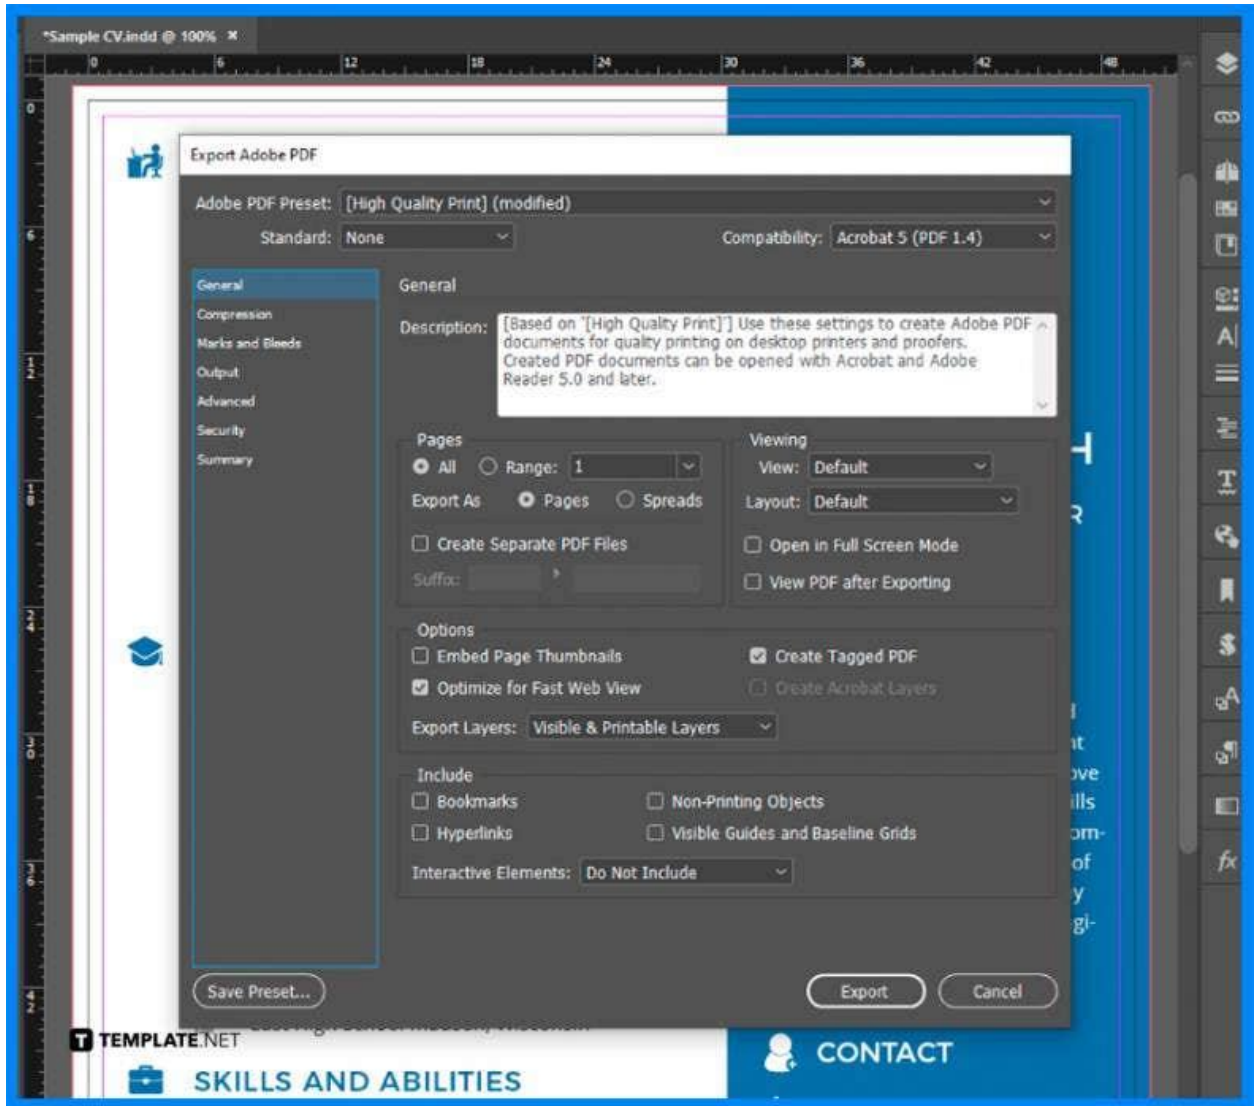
*Sample CV.indd @ 100%

0 6 12 18 24 30 36 42 48

Export Adobe PDF

Adobe PDF Preset: [High Quality Print] (modified)

Standard: None

Compatibility: Acrobat 5 (PDF 1.4)

General
Compression
Marks and Bleeds
Output
Advanced
Security
Summary

General

Description: [Based on '[High Quality Print]'] Use these settings to create Adobe PDF documents for quality printing on desktop printers and proofers. Created PDF documents can be opened with Acrobat and Adobe Reader 5.0 and later.

Pages
All Range: 1
Export As Pages Spreads
Create Separate PDF Files
Suffix:

Viewing
View: Default
Layout: Default
Open in Full Screen Mode
View PDF after Exporting

Options
Embed Page Thumbnails
Optimize for Fast Web View
Create Tagged PDF
Create Acrobat Layers
Export Layers: Visible & Printable Layers

Include
Bookmarks
Hyperlinks
Non-Printing Objects
Visible Guides and Baseline Grids
Interactive Elements: Do Not Include

Save Preset...

Export Cancel

TEMPLATE.NET

SKILLS AND ABILITIES

CONTACT

H
R
t
ove
ills
om-
of
y
gi-

A|
T
fx